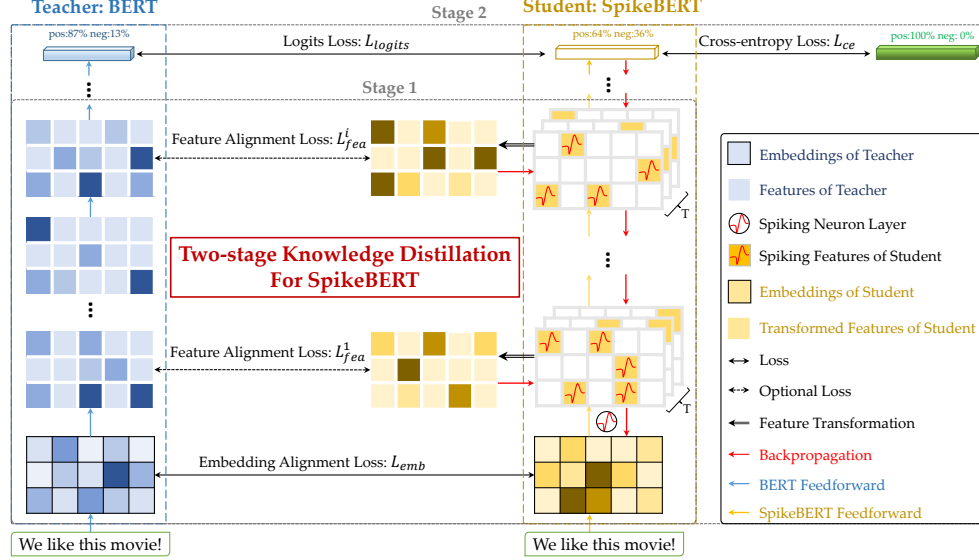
Teacher: BERT

Stage 2

Student: SpikeBERT

pos:87% neg:13%

Logits Loss: $L_{logits}$

pos:64% neg:36%

Cross-entropy Loss: $L_{ce}$

pos:100% neg: 0%

Stage 1

Feature Alignment Loss: $L_{fea}^{i}$

T

Two-stage Knowledge Distillation For SpikeBERT

Feature Alignment Loss: $L_{fea}^{1}$

T

Embedding Alignment Loss: $L_{emb}$

We like this movie!

We like this movie!

Embeddings of Teacher

Features of Teacher

Spiking Neuron Layer

Spiking Features of Student

Embeddings of Student

Transformed Features of Student

Loss

Optional Loss

Feature Transformation

Backpropagation

BERT Feedforward

SpikeBERT Feedforward